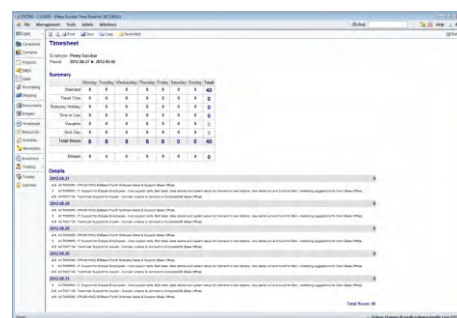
Timesheet

Employee: Petey Escobar
Period: 2012.08.27 ▶ 2012.09.02

Summary

| | Monday | Tuesday | Wednesday | Thursday | Friday | Saturday | Sunday | Total |
|---|---|---|---|---|---|---|---|---|
| Standard | 8 | 8 | 8 | 8 | 8 | 0 | 0 | 40 |
| Travel Time | 0 | 0 | 0 | 0 | 0 | 0 | 0 | 0 |
| Statutory Holiday | 0 | 0 | 0 | 0 | 0 | 0 | 0 | 0 |
| Time in Lieu | 0 | 0 | 0 | 0 | 0 | 0 | 0 | 0 |
| Vacation | 0 | 0 | 0 | 0 | 0 | 0 | 0 | 0 |
| Sick Day | 0 | 0 | 0 | 0 | 0 | 0 | 0 | 0 |
| Total Hours | 8 | 8 | 8 | 8 | 8 | 0 | 0 | 40 |
| Billable | 0 | 0 | 0 | 0 | 0 | 0 | 0 | 0 |

Details

2012.08.27

2012.08.28

2012.08.29

2012.08.30

2012.08.31

Total Hours: 40